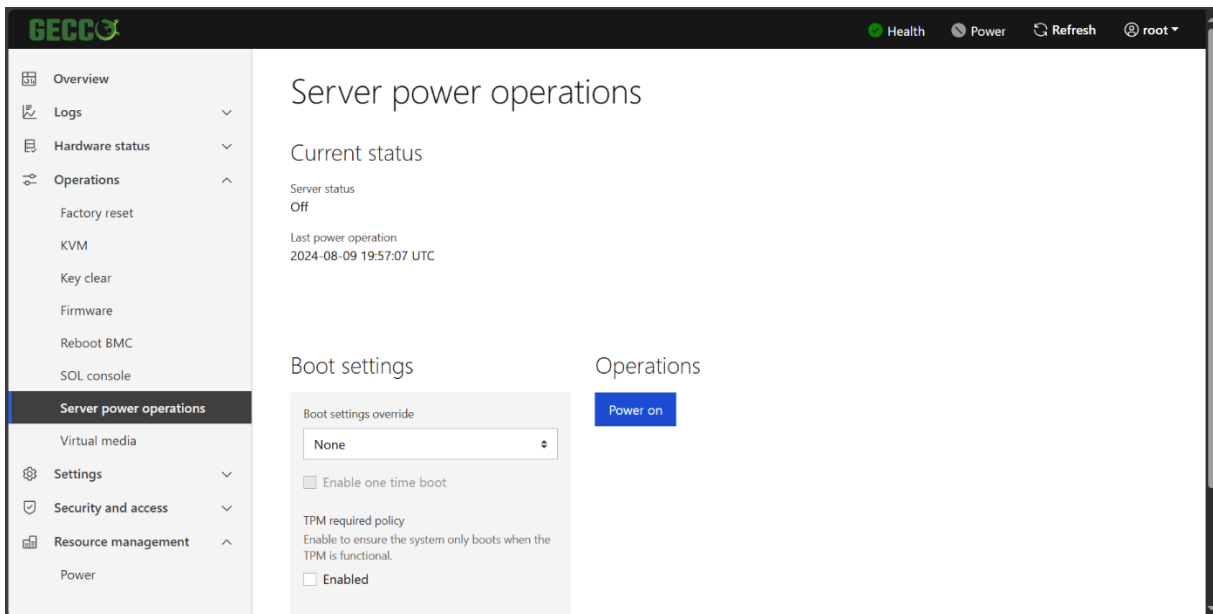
GECCO

Health Power Refresh root

Overview
Logs
Hardware status
Operations
Factory reset
KVM
Key clear
Firmware
Reboot BMC
SOL console
Server power operations
Virtual media
Settings
Security and access
Resource management
Power

Server power operations

Current status

Server status
Off

Last power operation
2024-08-09 19:57:07 UTC

Boot settings

Boot settings override
None

Enable one time boot

TPM required policy
Enable to ensure the system only boots when the TPM is functional.

Enabled

Operations

Power on